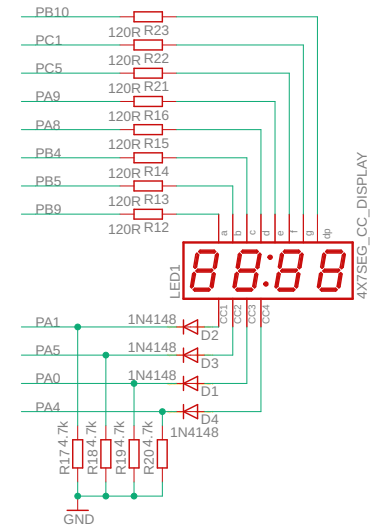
PB10
120R R23
PC1
120R R22
PC5
120R R21
PA9
120R R16
PA8
120R R15
PB4
120R R14
PB5
120R R13
PB9
120R R12
a b c d e f g dp
LED1
4X7SEG_CC_DISPLAY
CC1 CC2 CC3 CC4
PA1
1N4148
D2
PA5
1N4148
D3
PA0
1N4148
D1
PA4
D4
1N4148
R17 4.7k
R18 4.7k
R19 4.7k
R20 4.7k
GND